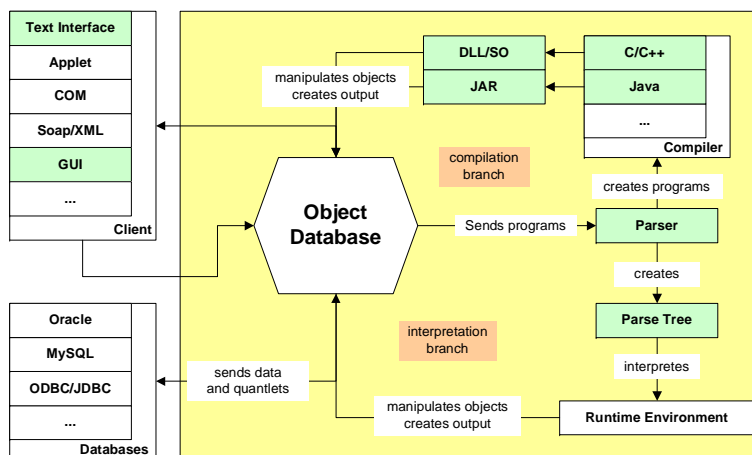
Text Interface
Applet
COM
Soap/XML
GUI
...
Client

Oracle
MySQL
ODBC/JDBC
...
Databases

manipulates objects creates output

DLL/SO
JAR

C/C++
Java
...
Compiler

compilation branch

creates programs

Object Database

Sends programs

Parser

creates

Parse Tree

interpretation branch

interpretes

sends data and quantlets

manipulates objects creates output

Runtime Environment